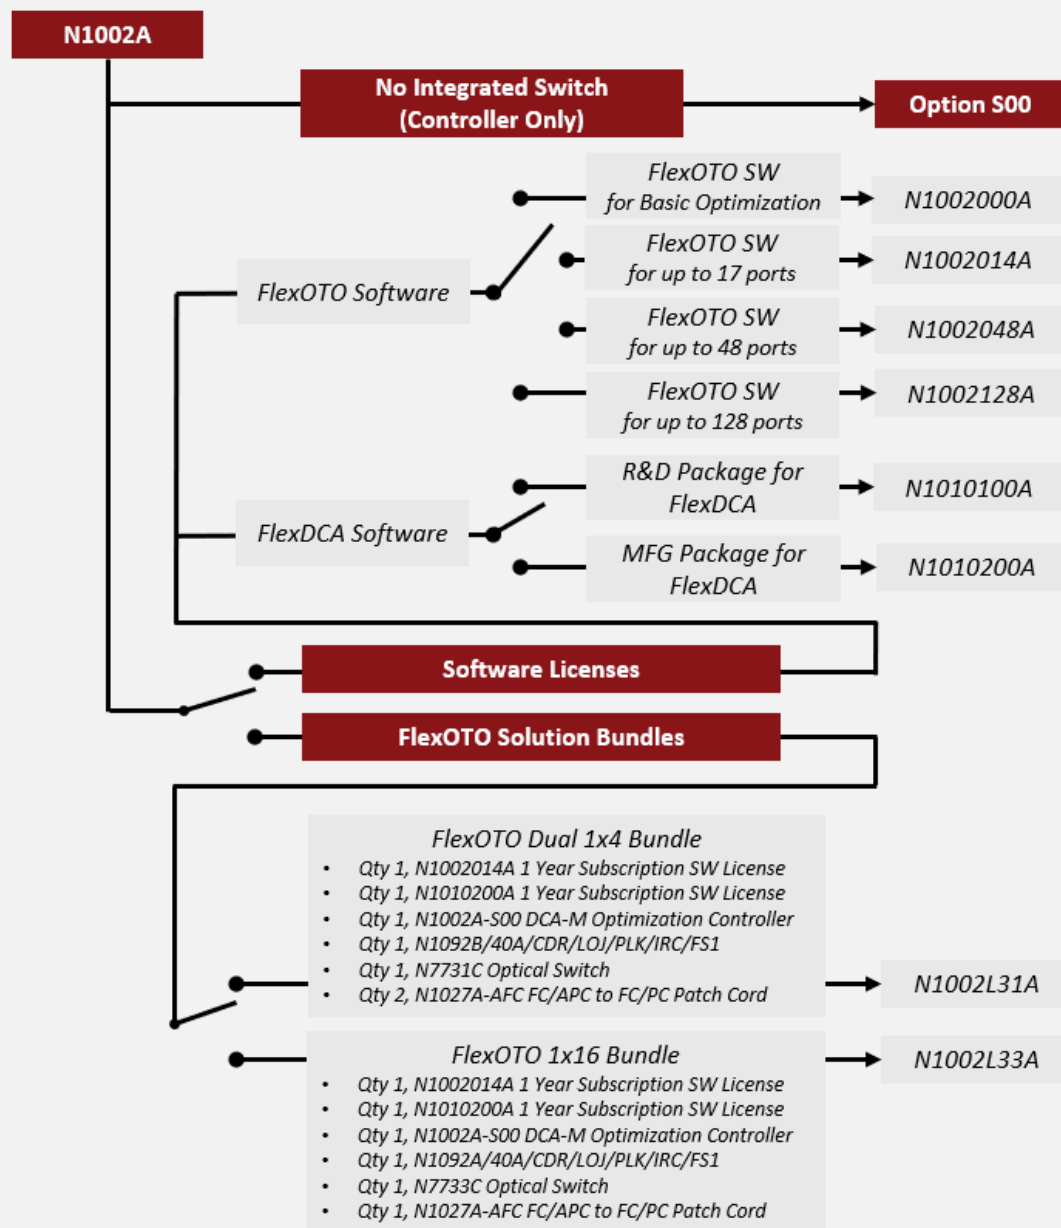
N1002A

No Integrated Switch (Controller Only)

Option S00

FlexOTO Software

FlexOTO SW for Basic Optimization

N1002000A

FlexOTO SW for up to 17 ports

N1002014A

FlexOTO SW for up to 48 ports

N1002048A

FlexOTO SW for up to 128 ports

N1002128A

FlexDCA Software

R&D Package for FlexDCA

N1010100A

MFG Package for FlexDCA

N1010200A

Software Licenses

FlexOTO Solution Bundles

FlexOTO Dual 1x4 Bundle
• Qty 1, N1002014A 1 Year Subscription SW License
• Qty 1, N1010200A 1 Year Subscription SW License
• Qty 1, N1002A-S00 DCA-M Optimization Controller
• Qty 1, N1092B/40A/CDR/LOJ/PLK/IRC/FS1
• Qty 1, N7731C Optical Switch
• Qty 2, N1027A-AFC FC/APC to FC/PC Patch Cord

N1002L31A

FlexOTO 1x16 Bundle
• Qty 1, N1002014A 1 Year Subscription SW License
• Qty 1, N1010200A 1 Year Subscription SW License
• Qty 1, N1002A-S00 DCA-M Optimization Controller
• Qty 1, N1092A/40A/CDR/LOJ/PLK/IRC/FS1
• Qty 1, N7733C Optical Switch
• Qty 1, N1027A-AFC FC/APC to FC/PC Patch Cord

N1002L33A